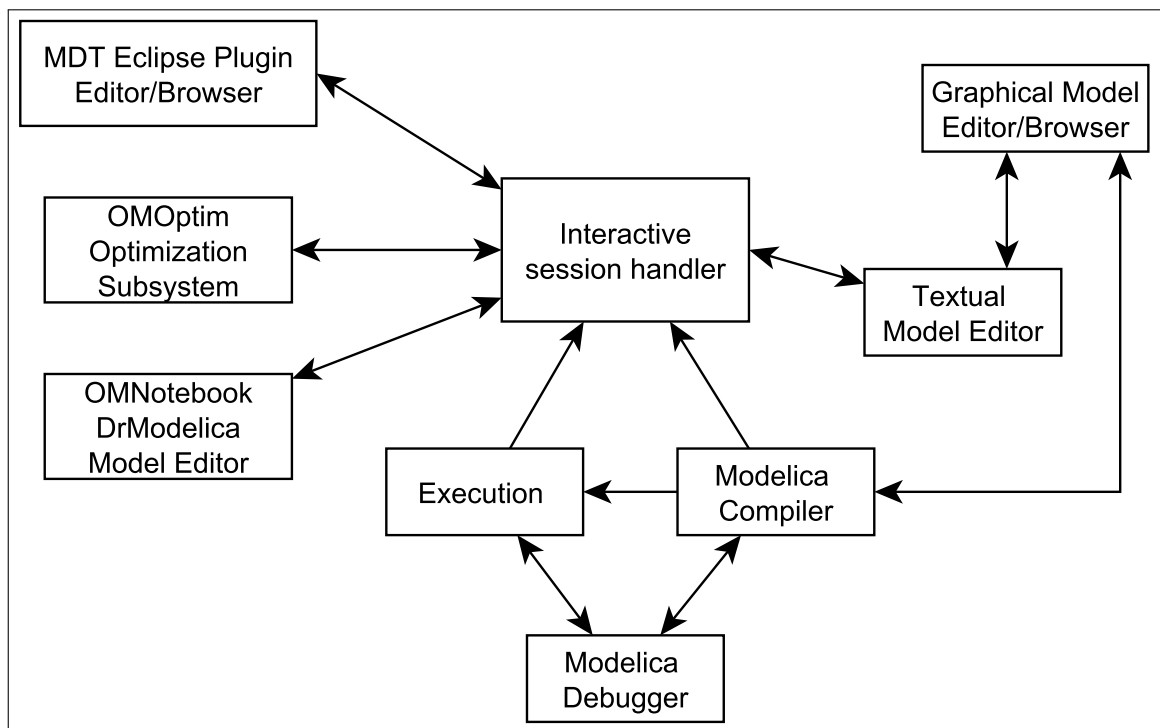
MDT Eclipse Plugin Editor/Browser

Graphical Model Editor/Browser

OMOptim Optimization Subsystem

Interactive session handler

Textual Model Editor

OMNotebook DrModelica Model Editor

Execution

Modelica Compiler

Modelica Debugger